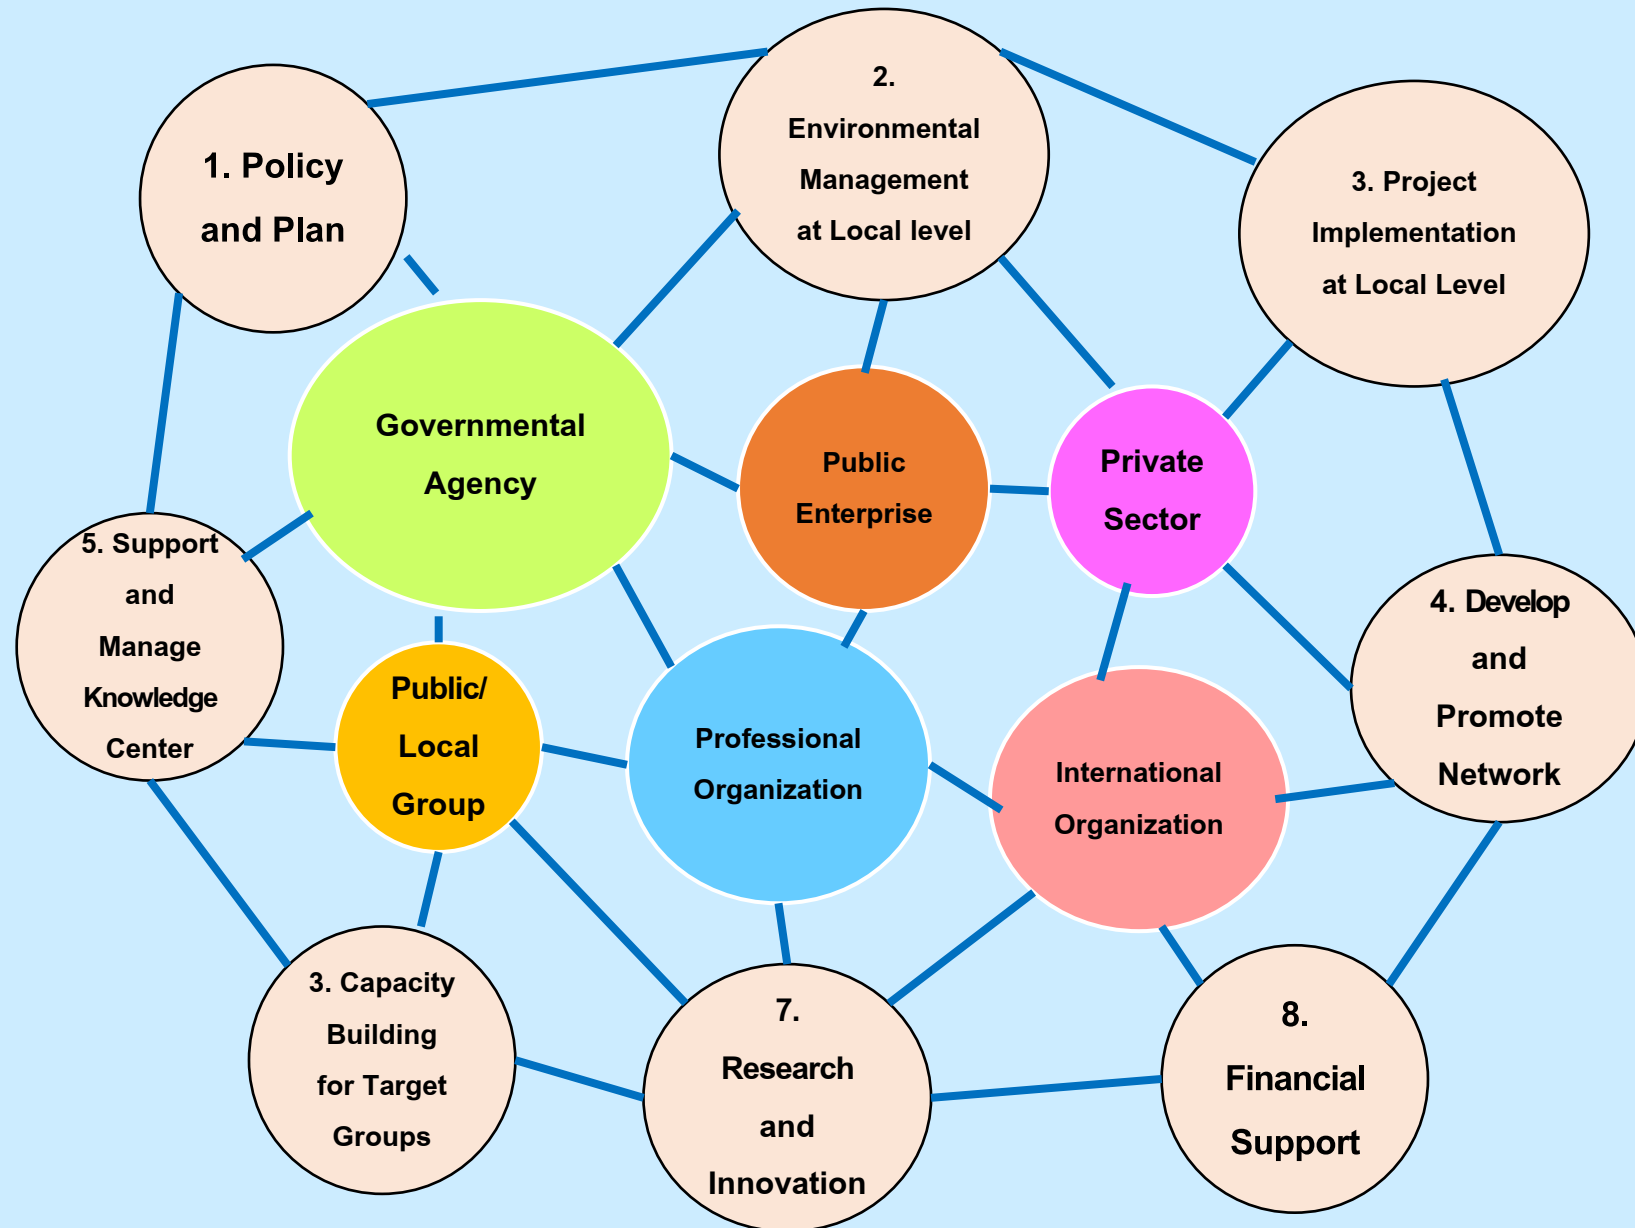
1. Policy and Plan

2. Environmental Management at Local level

3. Project Implementation at Local Level

Governmental Agency

Public Enterprise

Private Sector

5. Support and Manage Knowledge Center

4. Develop and Promote Network

Public/ Local Group

Professional Organization

International Organization

3. Capacity Building for Target Groups

7. Research and Innovation

8. Financial Support